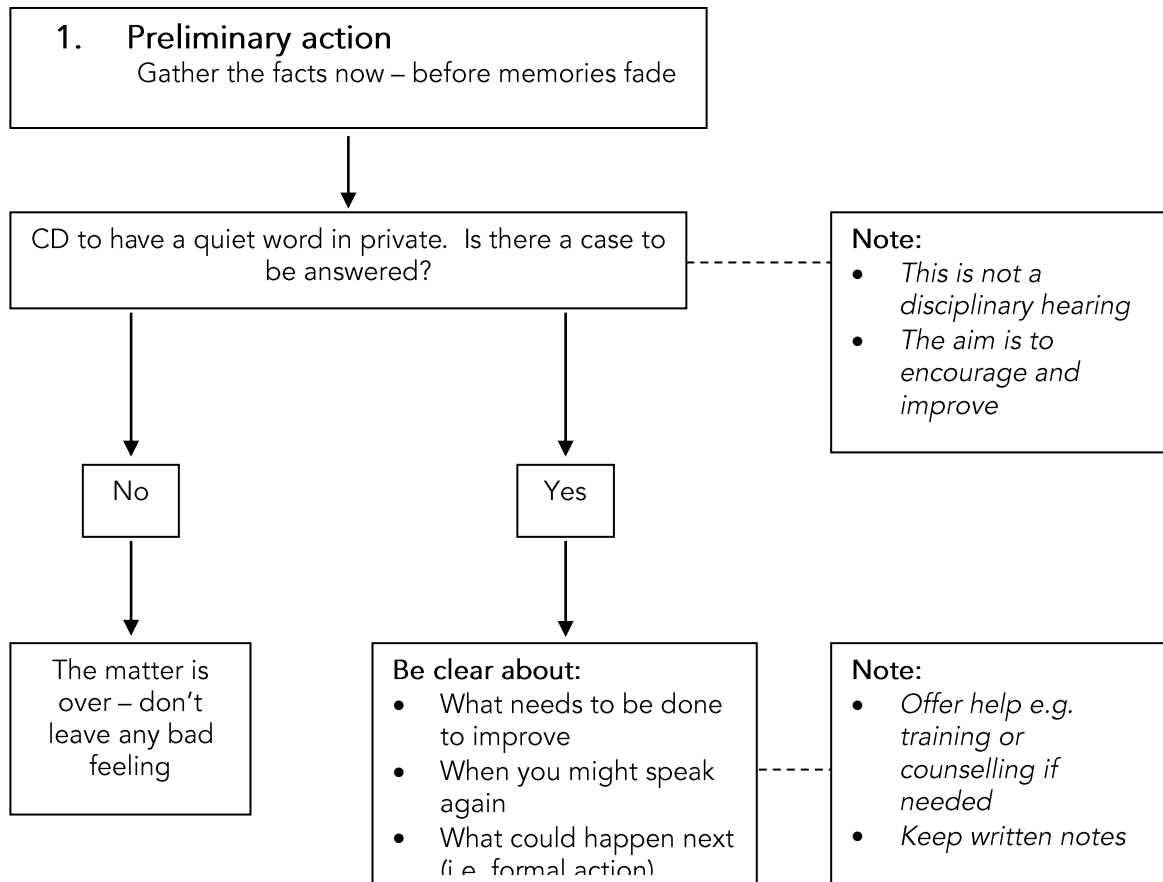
1. Preliminary action
Gather the facts now – before memories fade

CD to have a quiet word in private. Is there a case to be answered?

Note:
- *This is not a disciplinary hearing*
- *The aim is to encourage and improve*

No

Yes

The matter is over – don't leave any bad feeling

Be clear about:
- What needs to be done to improve
- When you might speak again
- What could happen next (i.e. formal action)

Note:
- *Offer help e.g. training or counselling if needed*
- *Keep written notes*